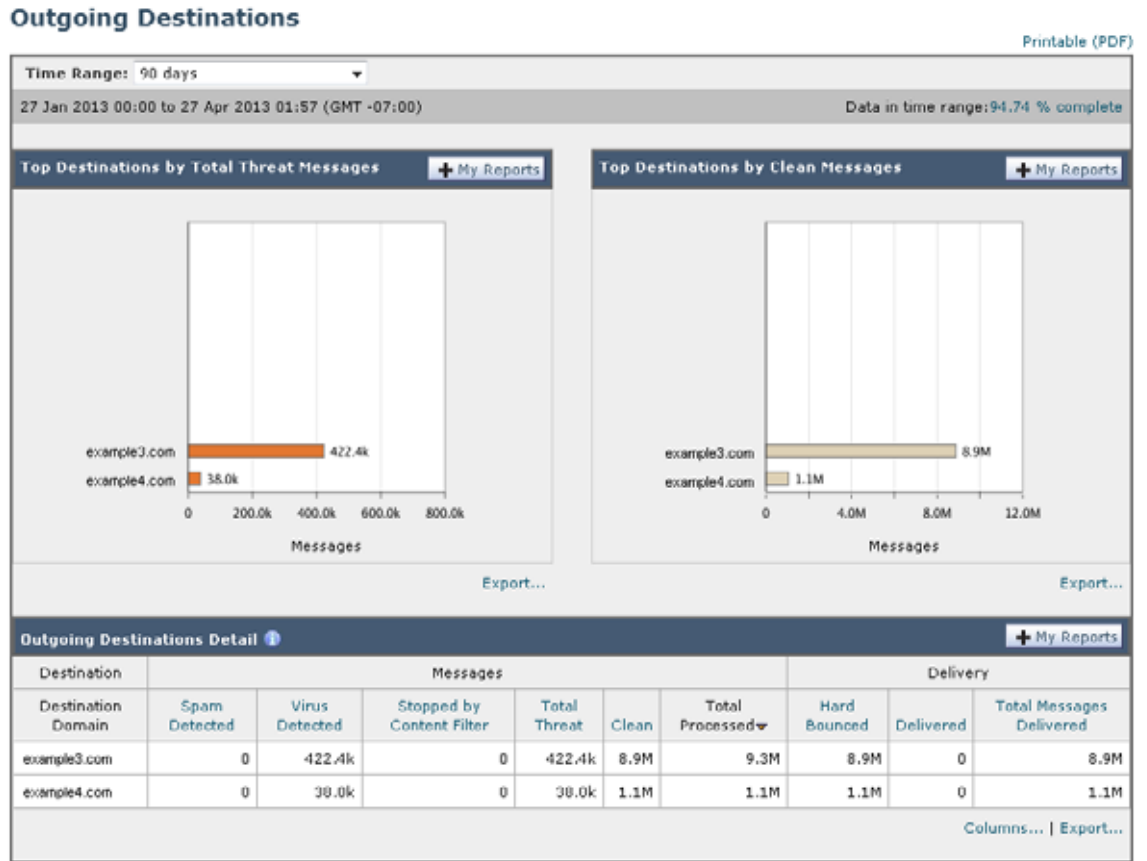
Outgoing Destinations

Printable (PDF)

Time Range: 90 days

27 Jan 2013 00:00 to 27 Apr 2013 01:57 (GMT -07:00)

Data in time range: 94.74 % complete

Top Destinations by Total Threat Messages

My Reports

example3.com 422.4k
example4.com 38.0k

0 200.0k 400.0k 600.0k 800.0k

Messages

Export...

Top Destinations by Clean Messages

My Reports

example3.com 8.9M
example4.com 1.1M

0 4.0M 8.0M 12.0M

Messages

Export...

Outgoing Destinations Detail

My Reports

| Destination | Messages | | | | | | Delivery | | |
|---|---|---|---|---|---|---|---|---|---|
| Destination Domain | Spam Detected | Virus Detected | Stopped by Content Filter | Total Threat | Clean | Total Processed | Hard Bounced | Delivered | Total Messages Delivered |
| example3.com | 0 | 422.4k | 0 | 422.4k | 8.9M | 9.3M | 8.9M | 0 | 8.9M |
| example4.com | 0 | 38.0k | 0 | 38.0k | 1.1M | 1.1M | 1.1M | 0 | 1.1M |

Columns... | Export...